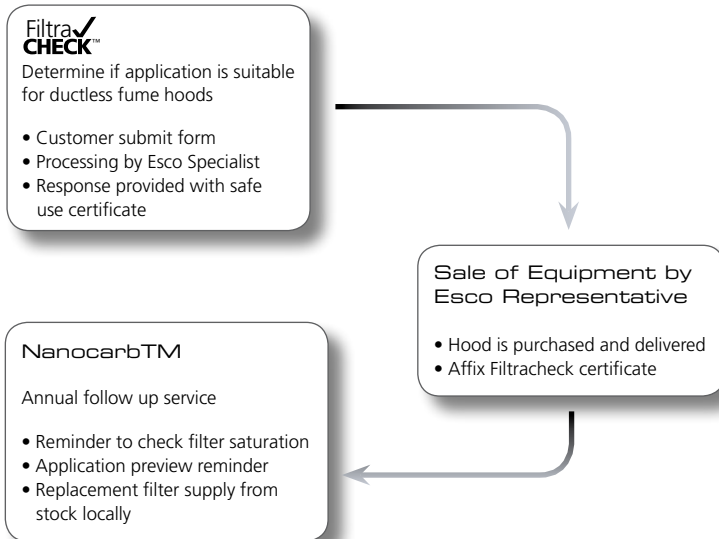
Filtra✓ CHECK™

Determine if application is suitable for ductless fume hoods

• Customer submit form
• Processing by Esco Specialist
• Response provided with safe use certificate

Sale of Equipment by Esco Representative

• Hood is purchased and delivered
• Affix Filtracheck certificate

NanocarbTM

Annual follow up service

• Reminder to check filter saturation
• Application preview reminder
• Replacement filter supply from stock locally